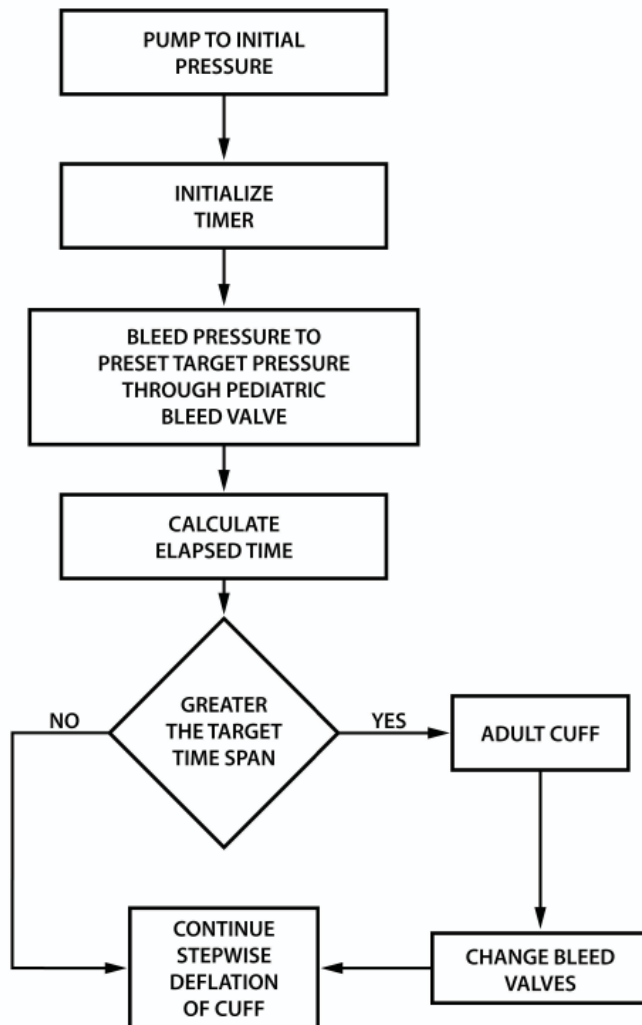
PUMP TO INITIAL PRESSURE

INITIALIZE TIMER

BLEED PRESSURE TO PRESET TARGET PRESSURE THROUGH PEDIATRIC BLEED VALVE

CALCULATE ELAPSED TIME

GREATER THE TARGET TIME SPAN

NO

YES

ADULT CUFF

CHANGE BLEED VALVES

CONTINUE STEPWISE DEFLATION OF CUFF